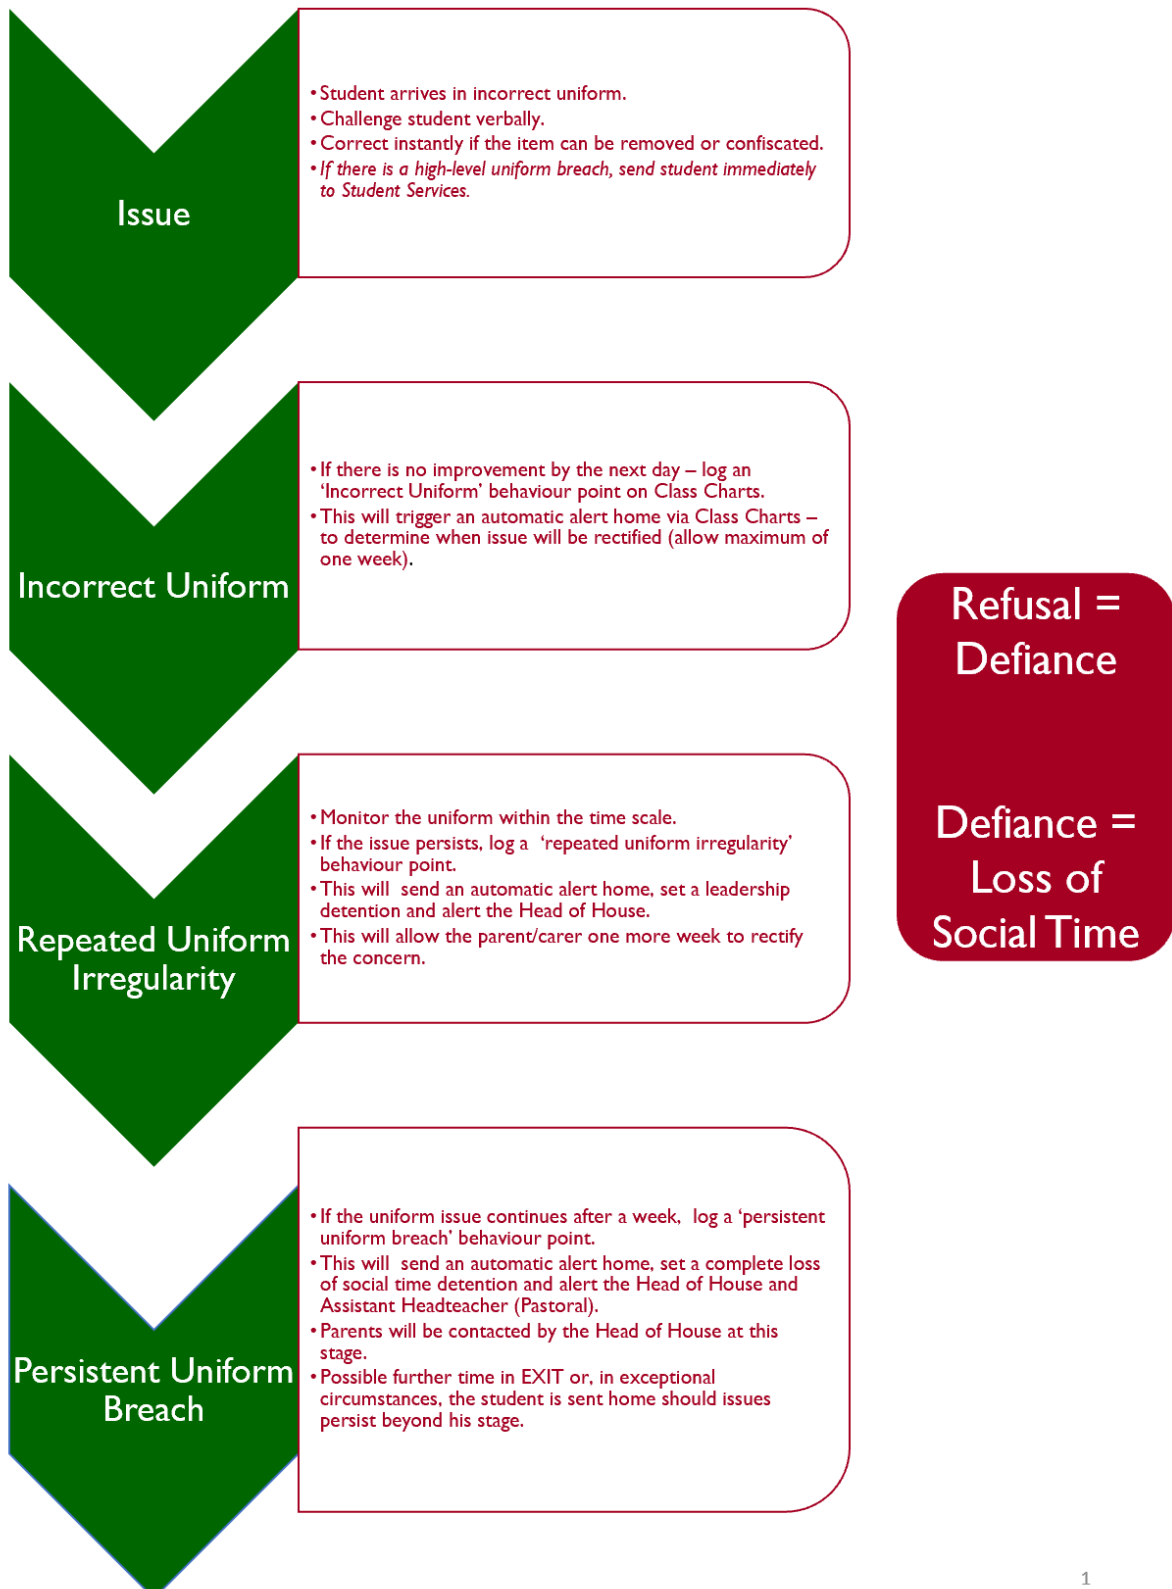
Issue

- Student arrives in incorrect uniform.
- Challenge student verbally.
- Correct instantly if the item can be removed or confiscated.
- If there is a high-level uniform breach, send student immediately to Student Services.

Incorrect Uniform

- If there is no improvement by the next day – log an 'Incorrect Uniform' behaviour point on Class Charts.
- This will trigger an automatic alert home via Class Charts – to determine when issue will be rectified (allow maximum of one week).

Repeated Uniform Irregularity

- Monitor the uniform within the time scale.
- If the issue persists, log a 'repeated uniform irregularity' behaviour point.
- This will send an automatic alert home, set a leadership detention and alert the Head of House.
- This will allow the parent/carer one more week to rectify the concern.

Persistent Uniform Breach

- If the uniform issue continues after a week, log a 'persistent uniform breach' behaviour point.
- This will send an automatic alert home, set a complete loss of social time detention and alert the Head of House and Assistant Headteacher (Pastoral).
- Parents will be contacted by the Head of House at this stage.
- Possible further time in EXIT or, in exceptional circumstances, the student is sent home should issues persist beyond his stage.

Refusal = Defiance

Defiance = Loss of Social Time

1